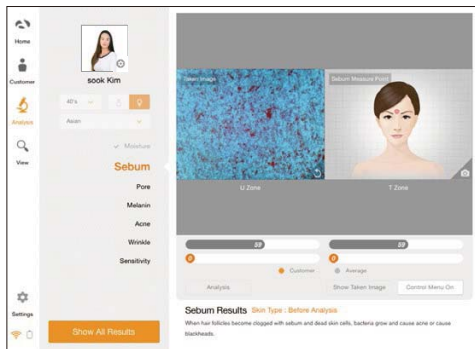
Home

Customer

Analysis

View

Settings

sook Kim

40's

Asian

Moisture

Sebum

Pore

Melanin

Acne

Wrinkle

Sensitivity

Show All Results

Taken Image

Sebum Measure Point

U Zone

T Zone

59

0

59

0

Customer

Average

Analysis

Show Taken Image

Control Menu On

Sebum Results Skin Type : Before Analysis

When hair follicles become clogged with sebum and dead skin cells, bacteria grow and cause acne or cause blackheads.